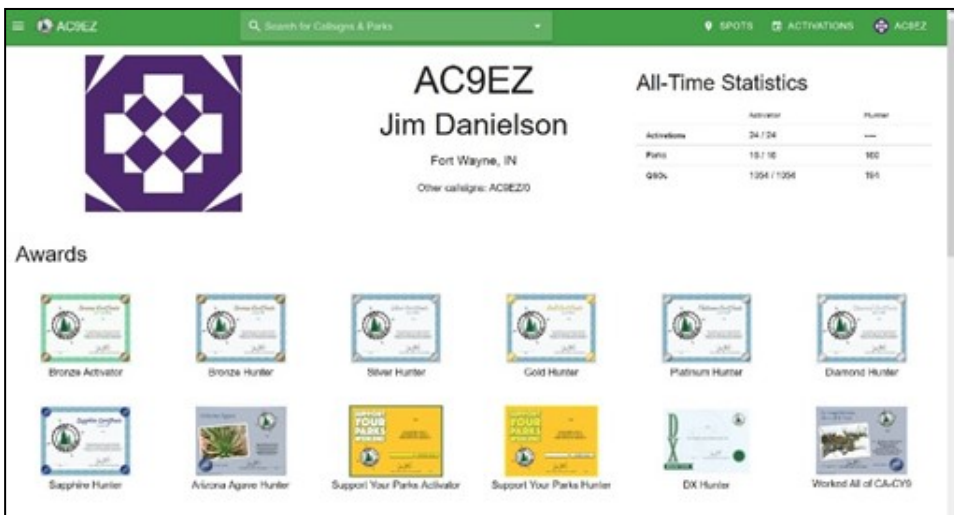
≡ AC9EZ

Search for Callsigns & Parks

SPOTS ACTIVATIONS AC9EZ

AC9EZ

Jim Danielson

Fort Wayne, IN

Other callsigns: AC9EZ/0

All-Time Statistics

| | Activator | Hunter |
|---|---|---|
| Activations | 24 / 24 | — |
| Parks | 18 / 18 | 160 |
| QSOs | 1054 / 1054 | 191 |

Awards

Bronze Activator

Bronze Hunter

Silver Hunter

Gold Hunter

Platinum Hunter

Diamond Hunter

Sapphire Hunter

Arizona Agave Hunter

Support Your Parks Activator

Support Your Parks Hunter

DX Hunter

Workd All of CA-CY9